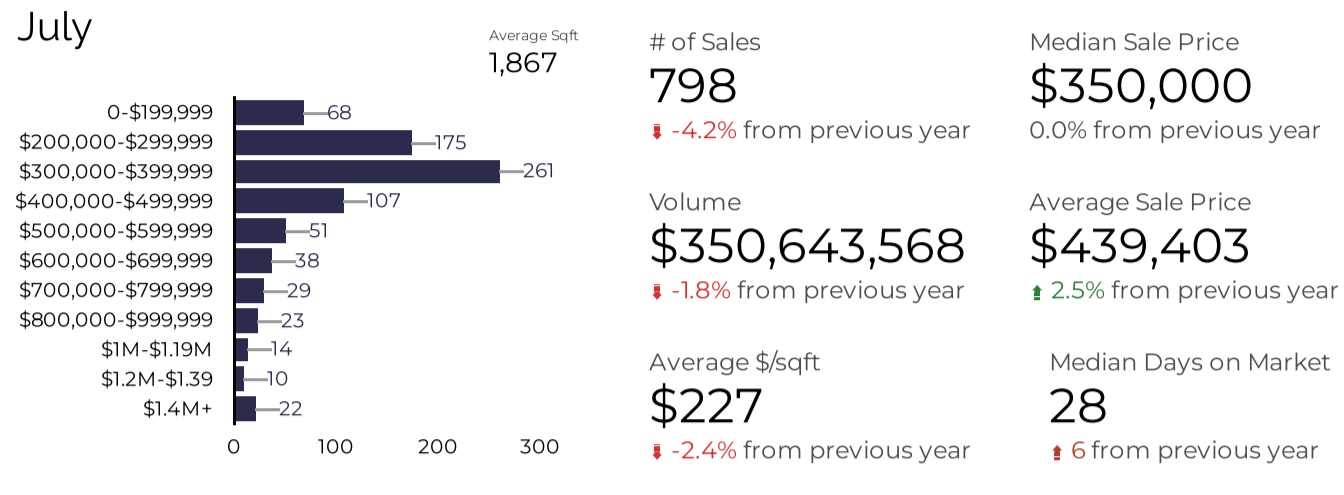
July

Average Sqft
1,867

| | |
|---|---|
| 0-$199,999 | 68 |
| $200,000-$299,999 | 175 |
| $300,000-$399,999 | 261 |
| $400,000-$499,999 | 107 |
| $500,000-$599,999 | 51 |
| $600,000-$699,999 | 38 |
| $700,000-$799,999 | 29 |
| $800,000-$999,999 | 23 |
| $1M-$1.19M | 14 |
| $1.2M-$1.39 | 10 |
| $1.4M+ | 22 |

0 100 200 300

# of Sales
798
-4.2% from previous year

Median Sale Price
$350,000
0.0% from previous year

Volume
$350,643,568
-1.8% from previous year

Average Sale Price
$439,403
2.5% from previous year

Average $/sqft
$227
-2.4% from previous year

Median Days on Market
28
6 from previous year